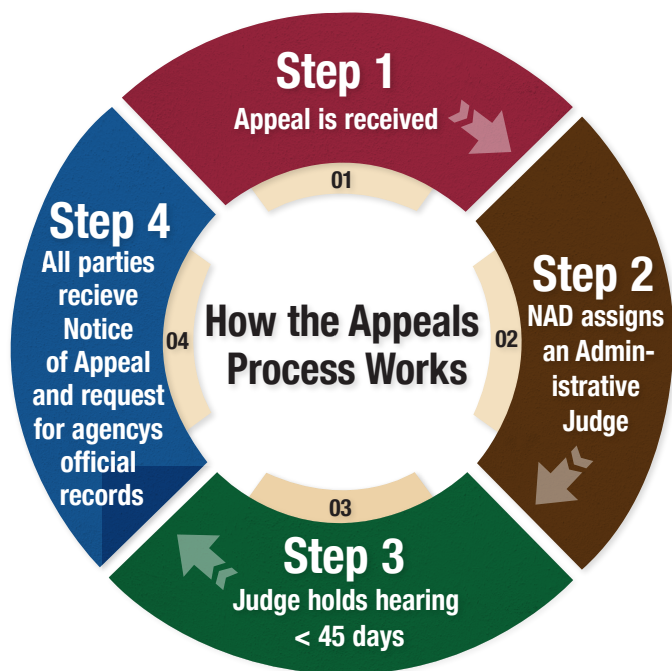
How the Appeals Process Works

Step 1
Appeal is received
01

Step 2
NAD assigns an Administrative Judge
02

Step 3
Judge holds hearing < 45 days
03

Step 4
All parties recieve Notice of Appeal and request for agencys official records
04